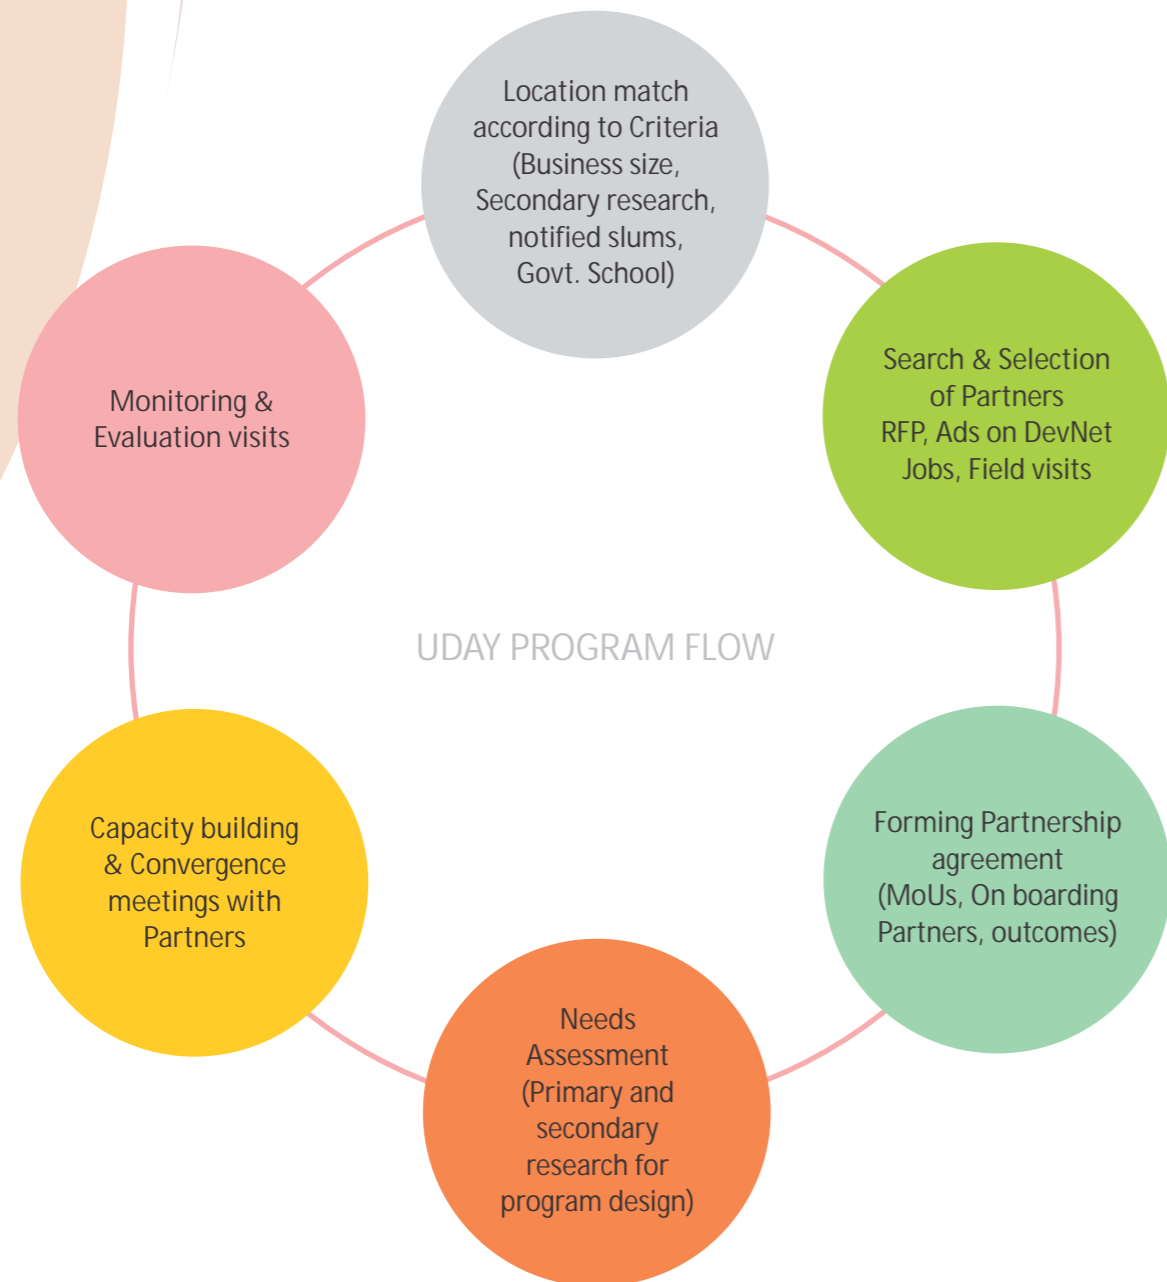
Location match according to Criteria (Business size, Secondary research, notified slums, Govt. School)

Search & Selection of Partners RFP, Ads on DevNet Jobs, Field visits

Forming Partnership agreement (MoUs, On boarding Partners, outcomes)

Needs Assessment (Primary and secondary research for program design)

Capacity building & Convergence meetings with Partners

Monitoring & Evaluation visits

UDAY PROGRAM FLOW